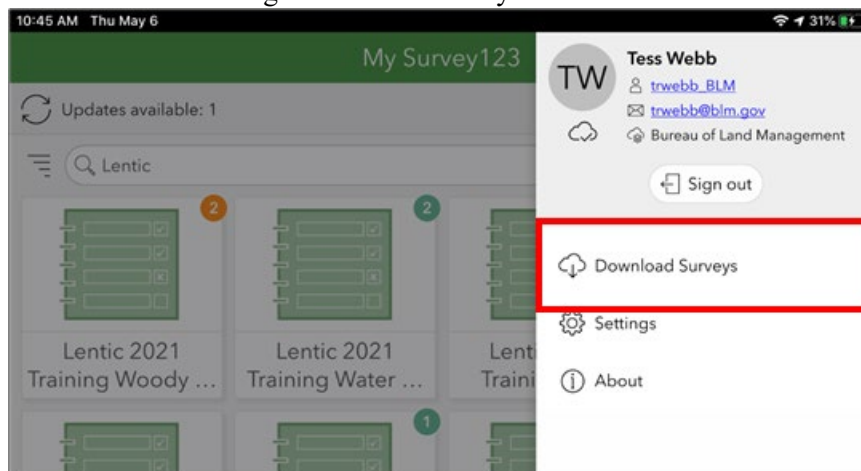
10:45 AM Thu May 6

31%

My Survey123

Updates available: 1

Lentic

2

2

Lentic 2021 Training Woody ...

Lentic 2021 Training Water ...

Lenti Traini

1

TW

Tess Webb

trwebb_BLM

trwebb@blm.gov

Bureau of Land Management

Sign out

Download Surveys

Settings

About